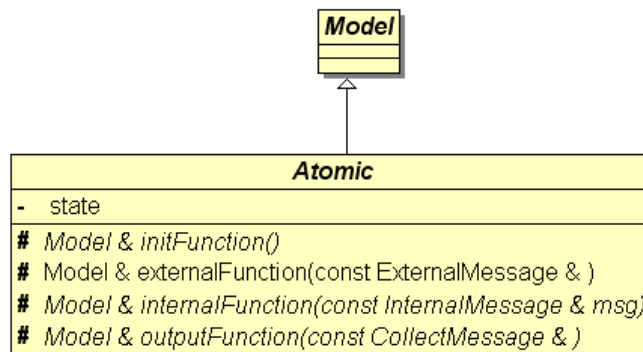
Model

Atomic

- state

# Model & initFunction()
# Model & externalFunction(const ExternalMessage & )
# Model & internalFunction(const InternalMessage & msg)
# Model & outputFunction(const CollectMessage & )